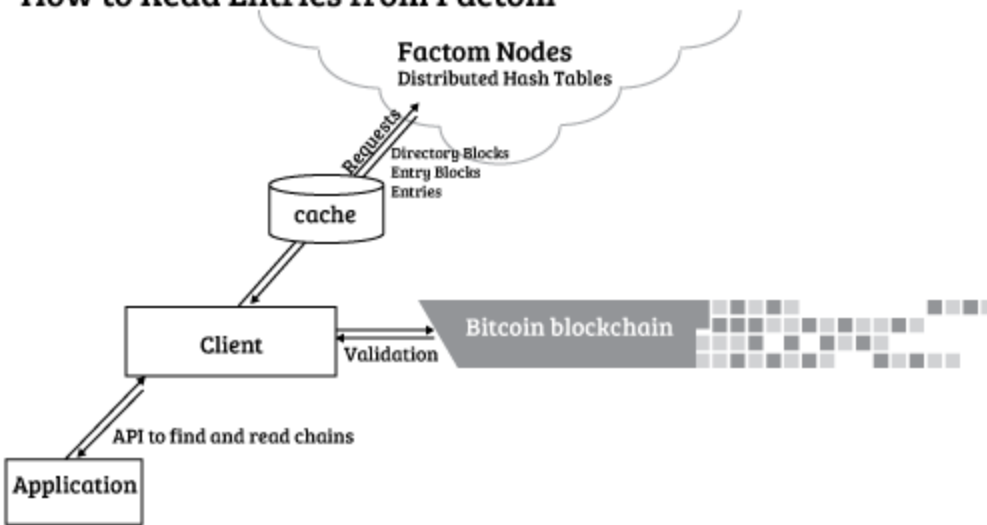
How to Read Entries from Factom

Factom Nodes
Distributed Hash Tables

Requests

Directory Blocks
Entry Blocks
Entries

cache

Client

Bitcoin blockchain

Validation

API to find and read chains

Application